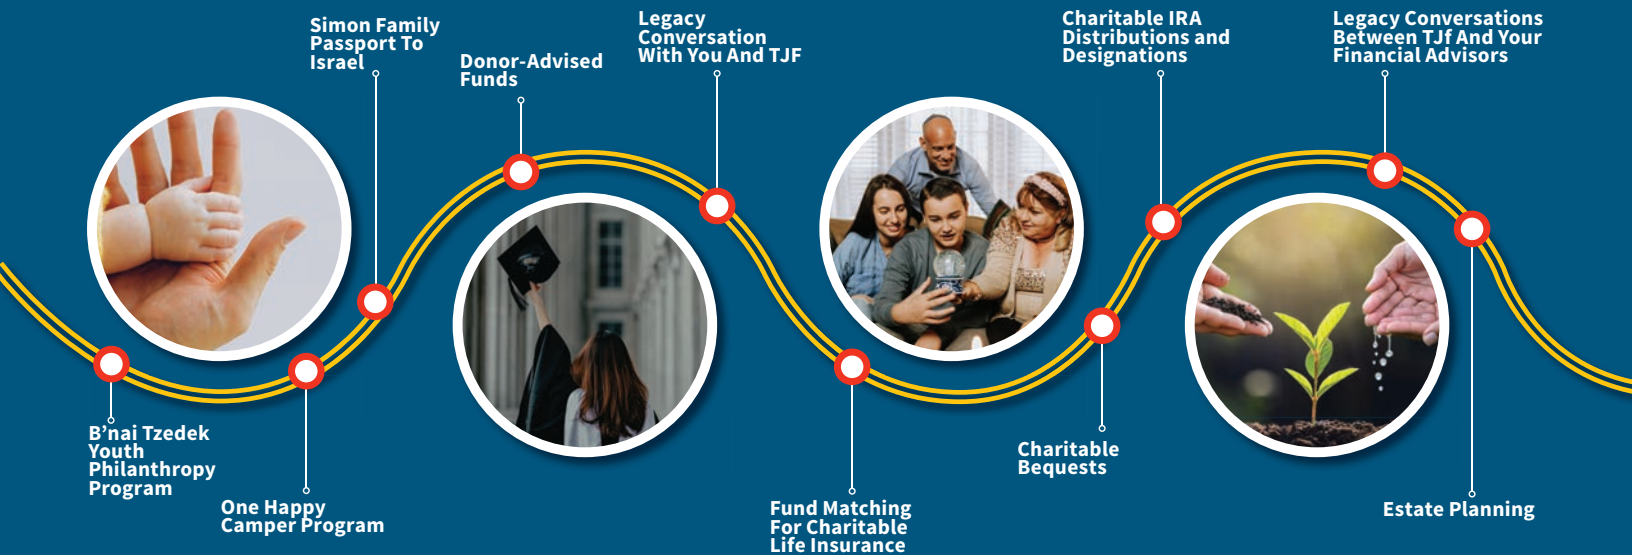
Simon Family Passport To Israel

Donor-Advised Funds

Legacy Conversation With You And TJF

Charitable IRA Distributions and Designations

Legacy Conversations Between TJf And Your Financial Advisors

B'nai Tzedek Youth Philanthropy Program

One Happy Camper Program

Fund Matching For Charitable Life Insurance

Charitable Bequests

Estate Planning